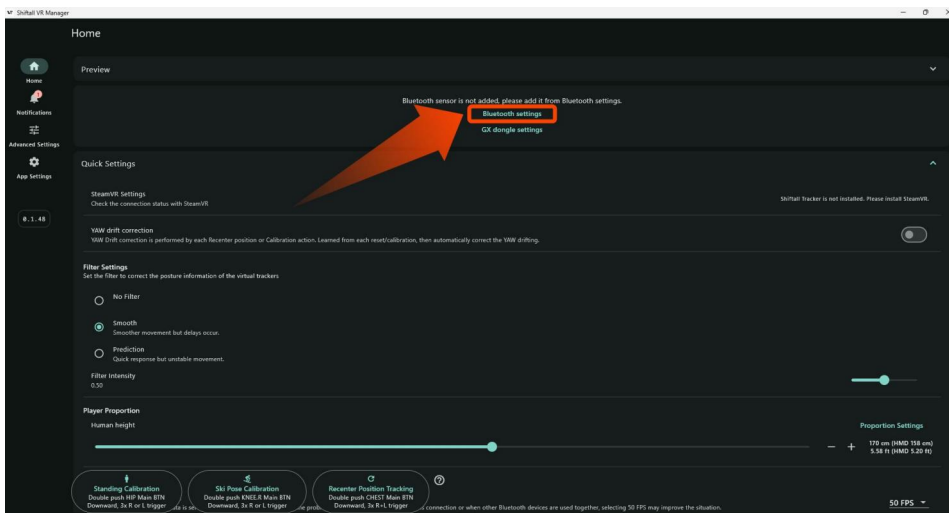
Shiftall VR Manager

Home

Home

Notifications

Advanced Settings

App Settings

0.1.48

Preview

Bluetooth sensor is not added, please add it from Bluetooth settings.

Bluetooth settings

GX dongle settings

Quick Settings

SteamVR Settings
Check the connection status with SteamVR

Shiftall Tracker is not installed. Please install SteamVR.

YAW drift correction
YAW Drift correction is performed by each Recenter position or Calibration action. Learned from each reset/calibration, then automatically correct the YAW drifting.

Filter Settings
Set the filter to correct the posture information of the virtual trackers

No Filter

Smooth
Smoother movement but delays occur.

Prediction
Quick response but unstable movement.

Filter Intensity
0.50

Player Proportion
Human height

Proportion Settings

170 cm (HMD 158 cm)
5.58 ft (HMD 5.20 ft)

Standing Calibration
Double push HIP Main BTN
Downward, 3x R or L trigger

Ski Pose Calibration
Double push KNEE.R Main BTN
Downward, 3x R or L trigger

Recenter Position Tracking
Double push CHEST Main BTN
Downward, 3x R+L trigger

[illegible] connection or when other Bluetooth devices are used together, selecting 50 FPS may improve the situation.

50 FPS